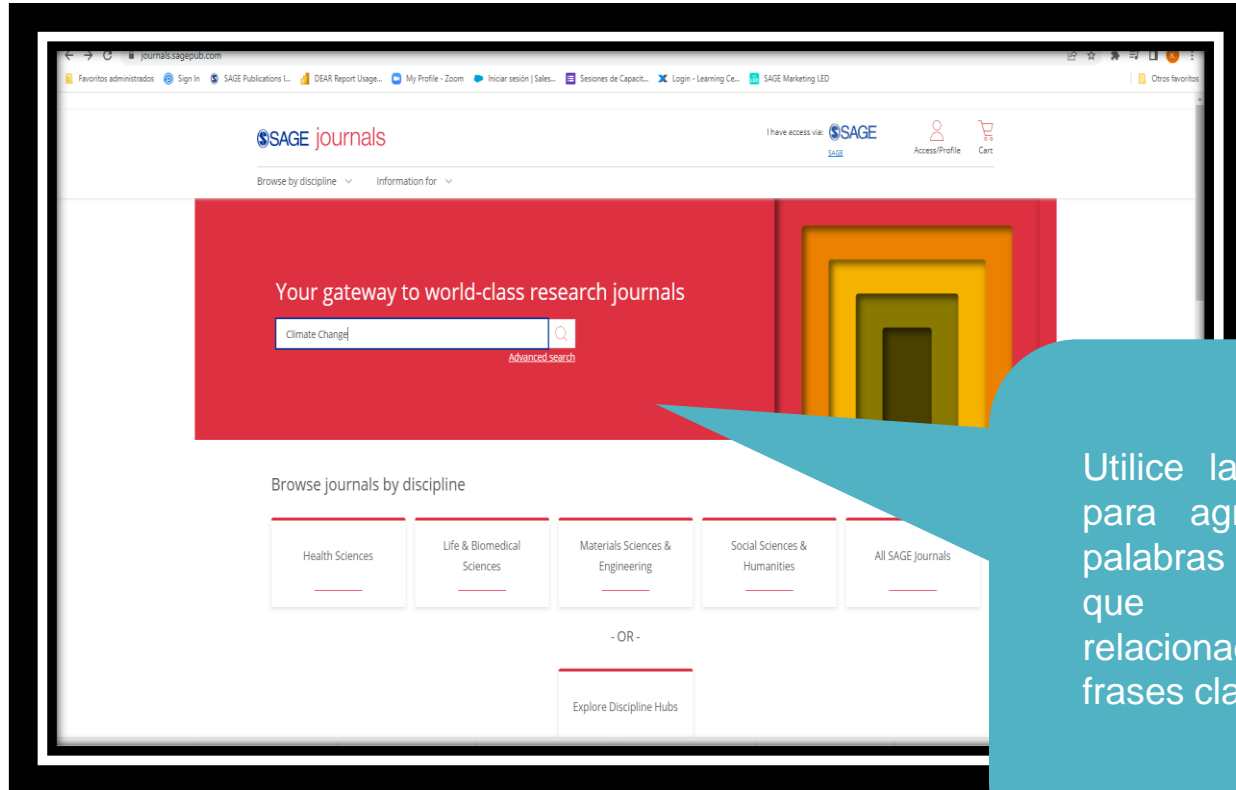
journals.sagepub.com

Favoritos administrados Sign In SAGE Publications I... DEAR Report Usage... My Profile - Zoom Iniciar sesión | Sales... Sesiones de Capacit... Login - Learning Ce... SAGE Marketing LED Otros favoritos

SAGE journals

I have access via: SAGE
SAGE

Access/Profile Cart

Browse by discipline Information for

Your gateway to world-class research journals

Climate Change

Advanced search

Browse journals by discipline

Health Sciences

Life & Biomedical Sciences

Materials Sciences & Engineering

Social Sciences & Humanities

All SAGE Journals

- OR -

Explore Discipline Hubs

Utilice la para agr palabras que relaciona frases cla